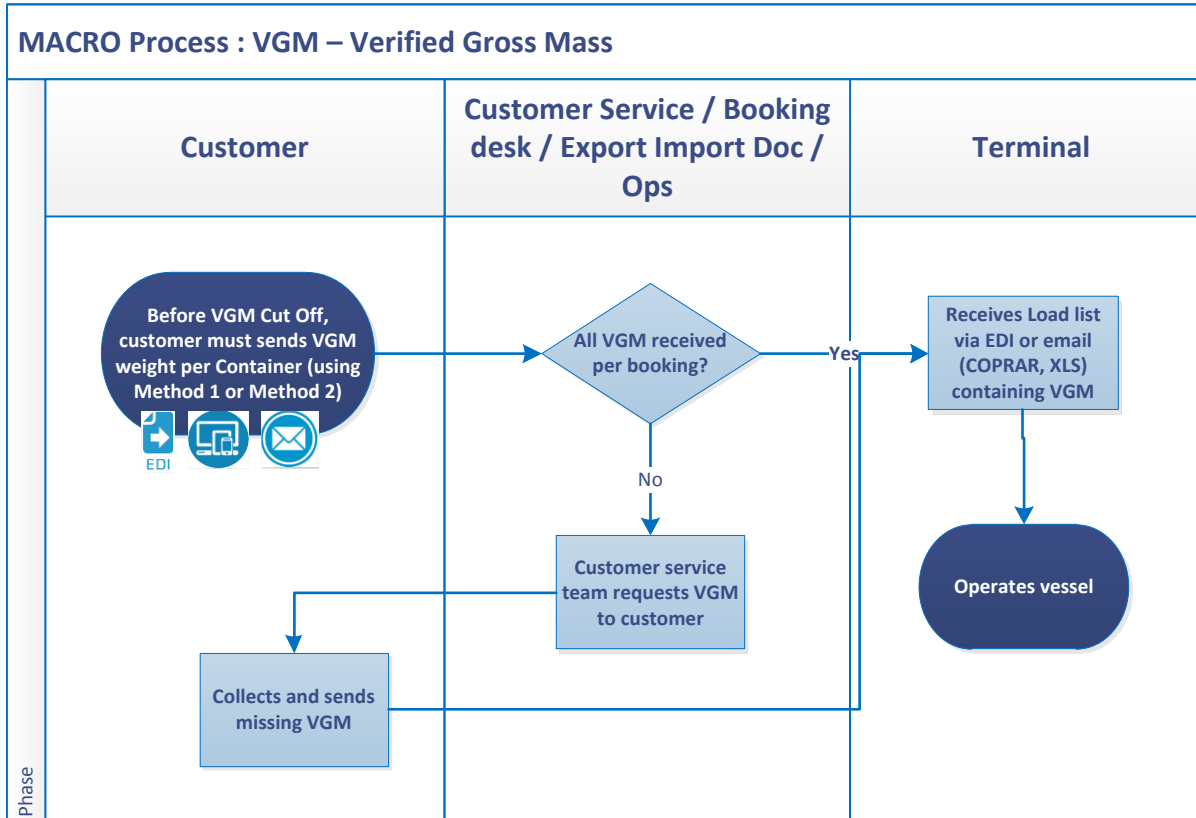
MACRO Process : VGM – Verified Gross Mass

Customer

Customer Service / Booking desk / Export Import Doc / Ops

Terminal

Before VGM Cut Off, customer must sends VGM weight per Container (using Method 1 or Method 2)

EDI

All VGM received per booking?

Yes

Receives Load list via EDI or email (COPRAR, XLS) containing VGM

No

Customer service team requests VGM to customer

Operates vessel

Collects and sends missing VGM

Phase